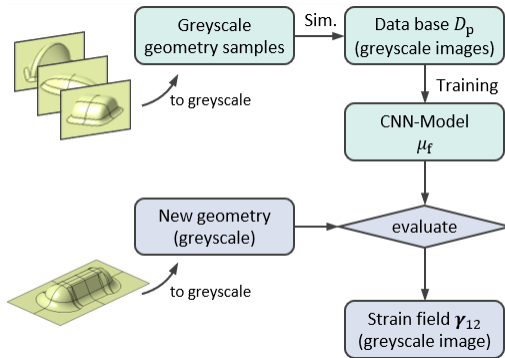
Greyscale geometry samples

Sim.

Data base $D_\mathrm{p}$ (greyscale images)

to greyscale

Training

CNN-Model $\mu_\mathrm{f}$

New geometry (greyscale)

evaluate

to greyscale

Strain field $\boldsymbol{\gamma}_{12}$ (greyscale image)